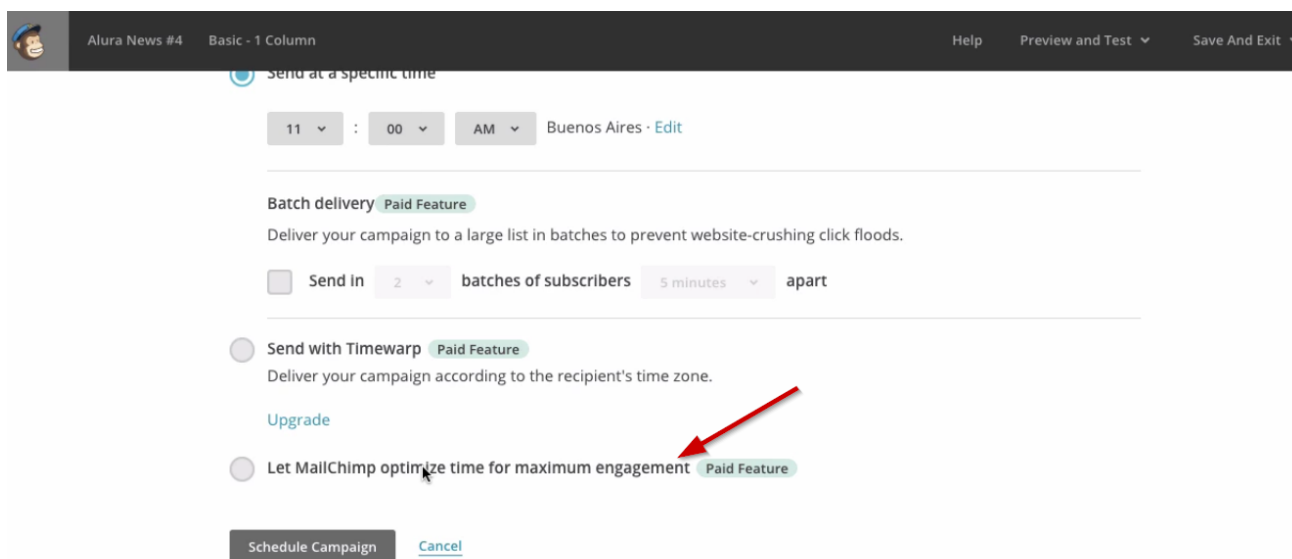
Alura News #4 Basic - 1 Column Help Preview and Test Save And Exit

Send at a specific time

11 : 00 AM Buenos Aires · Edit

Batch delivery Paid Feature

Deliver your campaign to a large list in batches to prevent website-crushing click floods.

Send in 2 batches of subscribers 5 minutes apart

Send with Timewarp Paid Feature

Deliver your campaign according to the recipient's time zone.

Upgrade

Let MailChimp optimize time for maximum engagement Paid Feature

Schedule Campaign Cancel